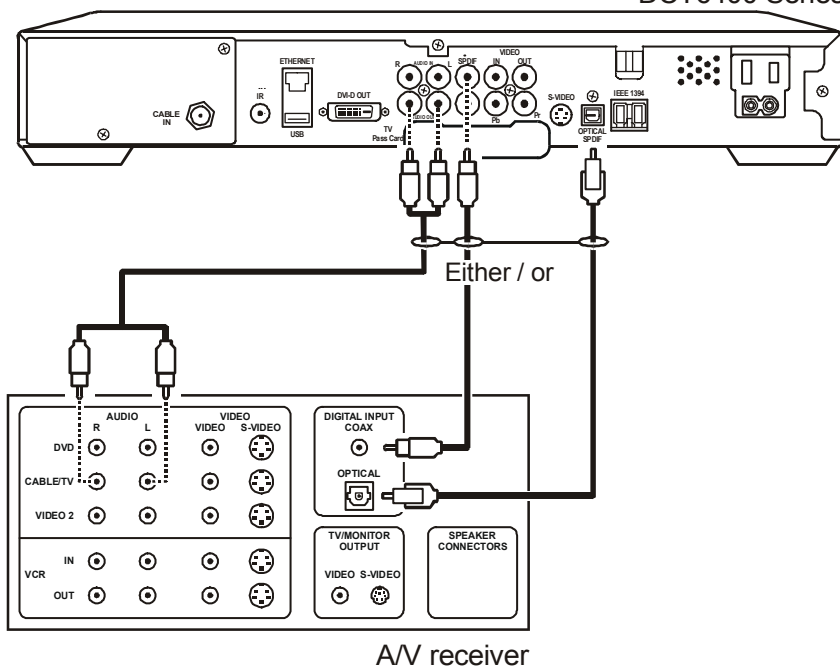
DCT6400 Series

CABLE IN

IR

ETHERNET

USB

DVI-D OUT

R

AUDIO IN

L

AUDIO OUT

TV Pass Card

SPDIF

VIDEO

IN

OUT

Pb

Pr

S-VIDEO

OPTICAL SPDIF

IEEE 1394

Either / or

AUDIO

R

L

VIDEO

VIDEO

S-VIDEO

DVD

CABLE/TV

VIDEO 2

VCR

IN

OUT

DIGITAL INPUT

COAX

OPTICAL

TV/MONITOR OUTPUT

VIDEO S-VIDEO

SPEAKER CONNECTORS

A/V receiver